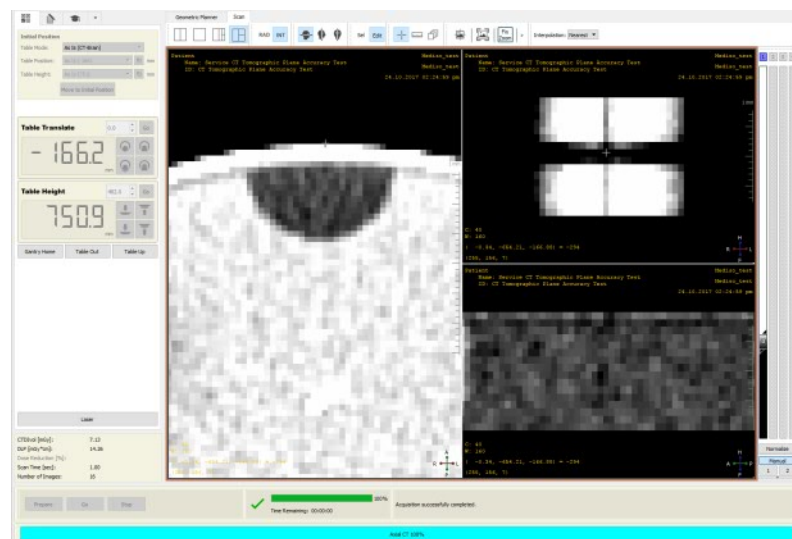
Geometric Planner Scan

Initial Position
Table Mode: As is (CT-drive)
Table Position:
Table Height:
Move to Initial Position

Table Translate
- 166.2

Table Height
750.9

Gantry Home Table Out Table Up

Laser

CTDIvol [mGy]: 7.12
DLP [mGy*cm]: 14.36
Dose Reduction [%]:
Scan Time [sec]: 1.80
Number of Images: 10

Prepare Go Stop

RAD INT

Interpolation: Nearest

Patient Medical_test
Name: Service CT Tomographic Plane Accuracy Test
ID: CT Tomographic Plane Accuracy Test
24.10.2017 02:24:49 pm

Patient Medical_test
Name: Service CT Tomographic Plane Accuracy Test
ID: CT Tomographic Plane Accuracy Test
24.10.2017 02:24:49 pm

C: 40
W: 160
(-0.34, -054.21, -166.00) = -294
(256, 256, 7)

Patient Medical_test
Name: Service CT Tomographic Plane Accuracy Test
ID: CT Tomographic Plane Accuracy Test
24.10.2017 02:24:49 pm

C: 40
W: 160
(-0.34, -054.21, -166.00) = -294
(256, 256, 7)

100%
Time Remaining: 00:00:00
Acquisition successfully completed.

Axial CT 100%

Normalize
Manual
1 2